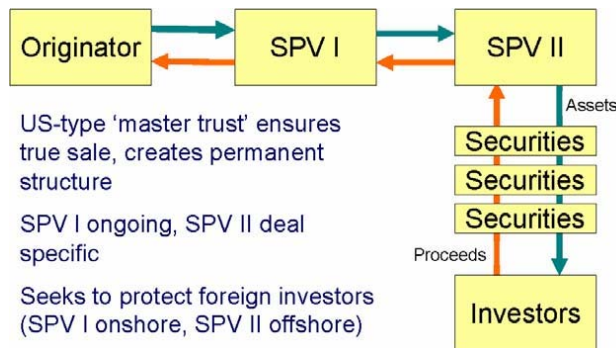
Originator

SPV I

SPV II

Assets

US-type 'master trust' ensures true sale, creates permanent structure

Securities

Securities

Securities

SPV I ongoing, SPV II deal specific

Proceeds

Seeks to protect foreign investors (SPV I onshore, SPV II offshore)

Investors